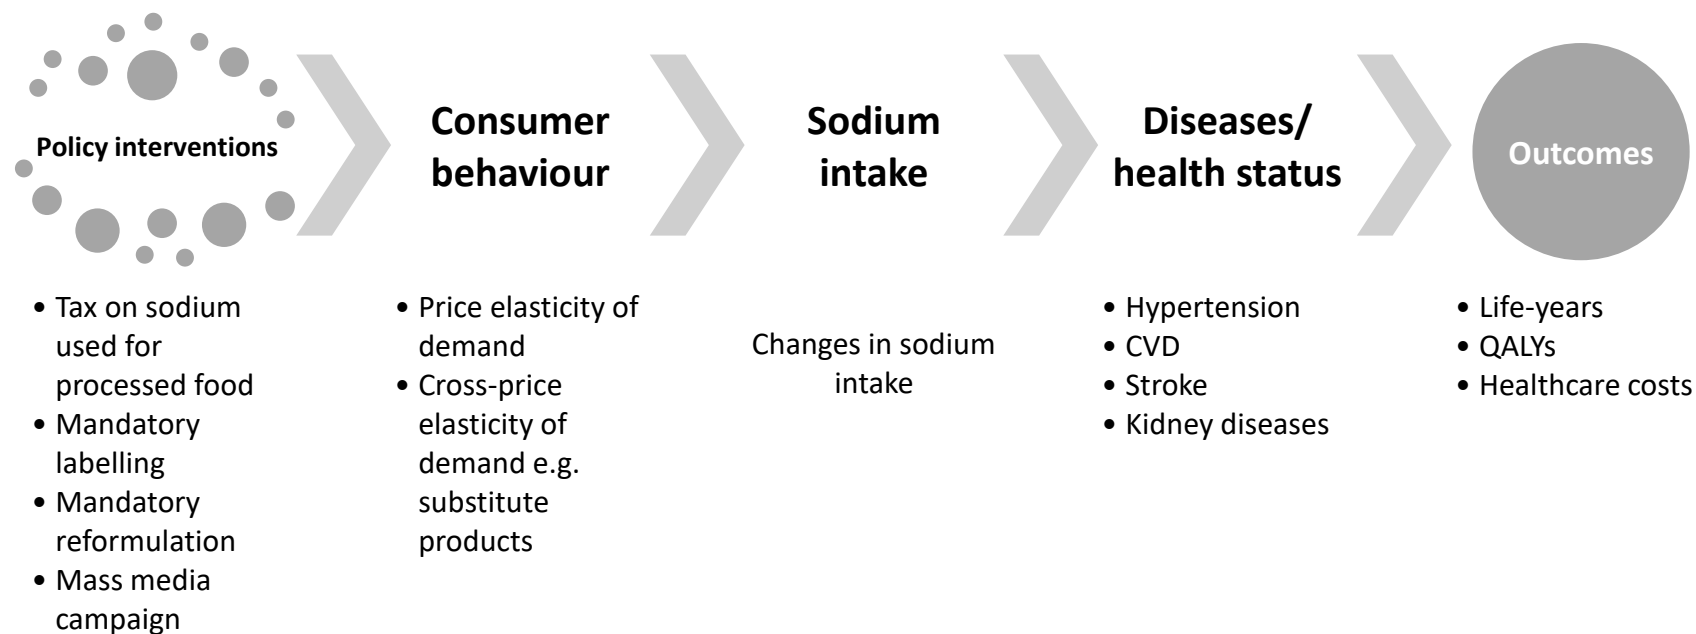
Policy interventions

Consumer behaviour

Sodium intake

Diseases/ health status

Outcomes

- Tax on sodium used for processed food
- Mandatory labelling
- Mandatory reformulation
- Mass media campaign

- Price elasticity of demand
- Cross-price elasticity of demand e.g. substitute products

Changes in sodium intake

- Hypertension
- CVD
- Stroke
- Kidney diseases

- Life-years
- QALYs
- Healthcare costs